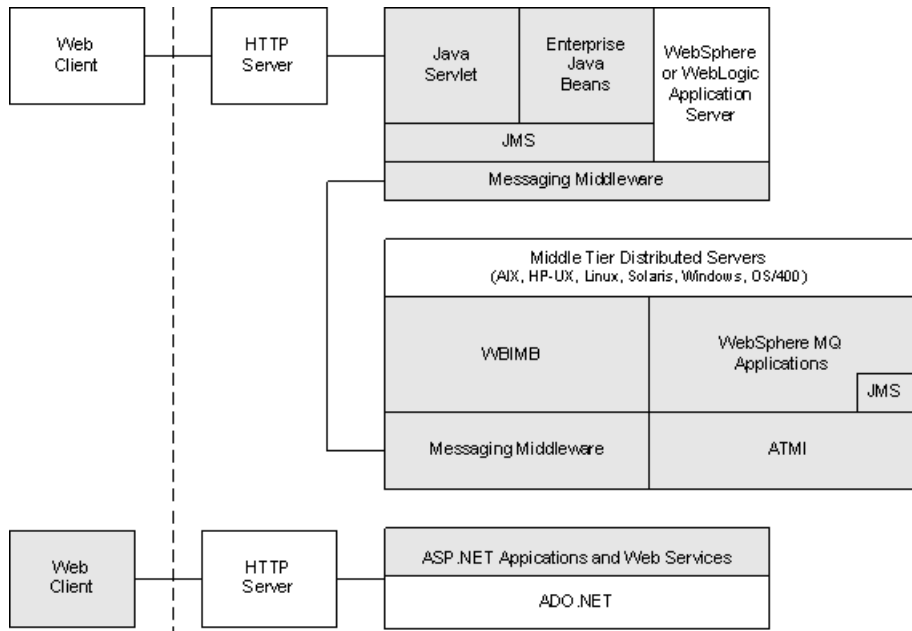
Web Client

HTTP Server

Java Servlet

Enterprise Java Beans

WebSphere or WebLogic Application Server

JMS

Messaging Middleware

Middle Tier Distributed Servers
(AIX, HP-UX, Linux, Solaris, Windows, OS/400)

WBIMB

WebSphere MQ Applications

JMS

Messaging Middleware

ATMI

Web Client

HTTP Server

ASP.NET Appications and Web Services

ADO.NET